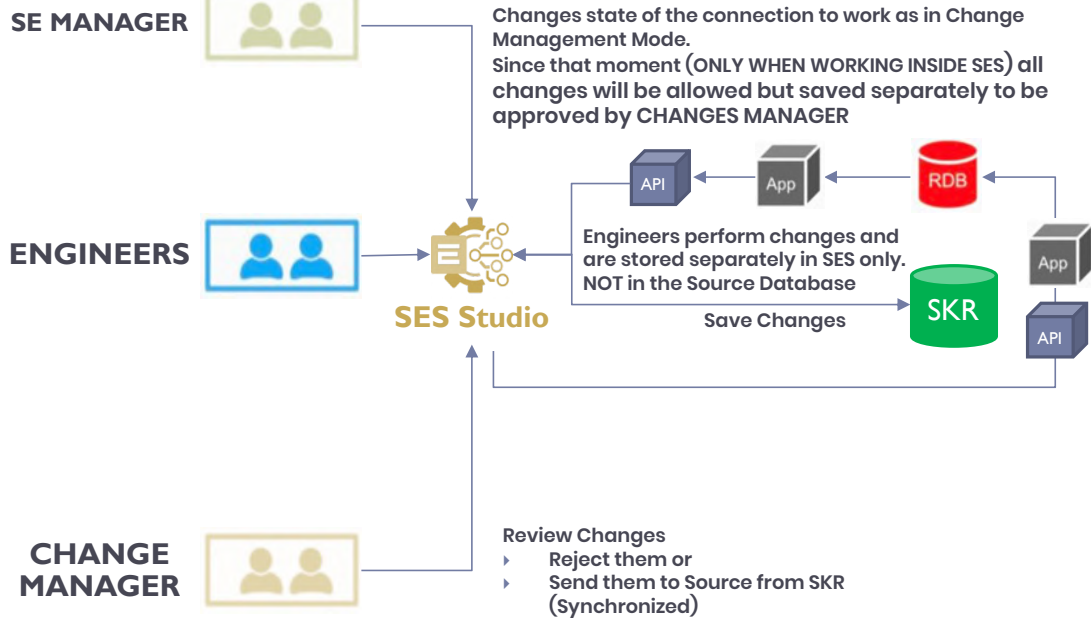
SE MANAGER

Changes state of the connection to work as in Change Management Mode.
Since that moment (ONLY WHEN WORKING INSIDE SES) all changes will be allowed but saved separately to be approved by CHANGES MANAGER

API

App

RDB

ENGINEERS

SES Studio

Engineers perform changes and are stored separately in SES only. NOT in the Source Database

App

SKR

Save Changes

API

CHANGE MANAGER

Review Changes
- Reject them or
- Send them to Source from SKR (Synchronized)